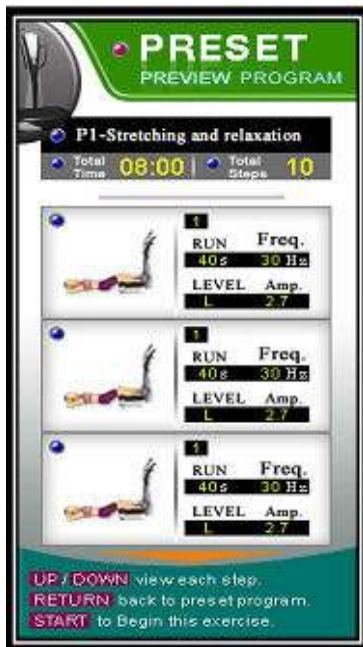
PRESET
PREVIEW PROGRAM

P1-Stretching and relaxation

Total Time 08:00 | Total Steps 10

1
RUN Freq.
40s 30 Hz
LEVEL Amp.
L 2.7

1
RUN Freq.
40s 30 Hz
LEVEL Amp.
L 2.7

1
RUN Freq.
40s 30 Hz
LEVEL Amp.
L 2.7

UP / DOWN view each step.
RETURN back to preset program.
START to Begin this exercise.